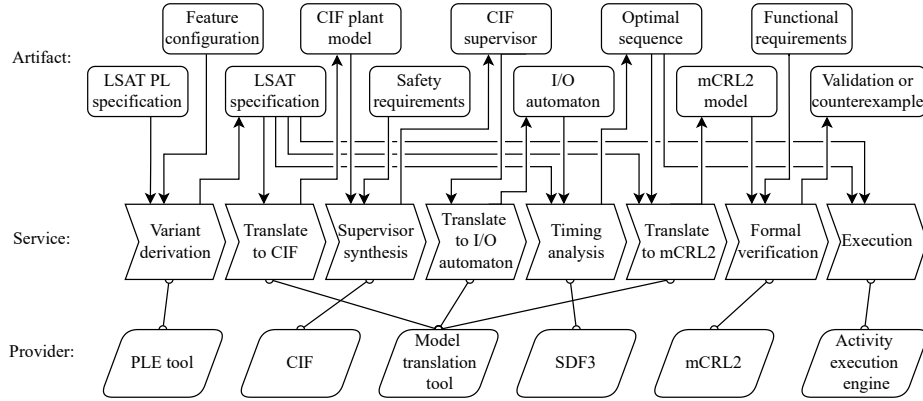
Artifact:

Feature configuration

CIF plant model

CIF supervisor

Optimal sequence

Functional requirements

LSAT PL specification

LSAT specification

Safety requirements

I/O automaton

mCRL2 model

Validation or counterexample

Service:

Variant derivation

Translate to CIF

Supervisor synthesis

Translate to I/O automaton

Timing analysis

Translate to mCRL2

Formal verification

Execution

Provider:

PLE tool

CIF

Model translation tool

SDF3

mCRL2

Activity execution engine